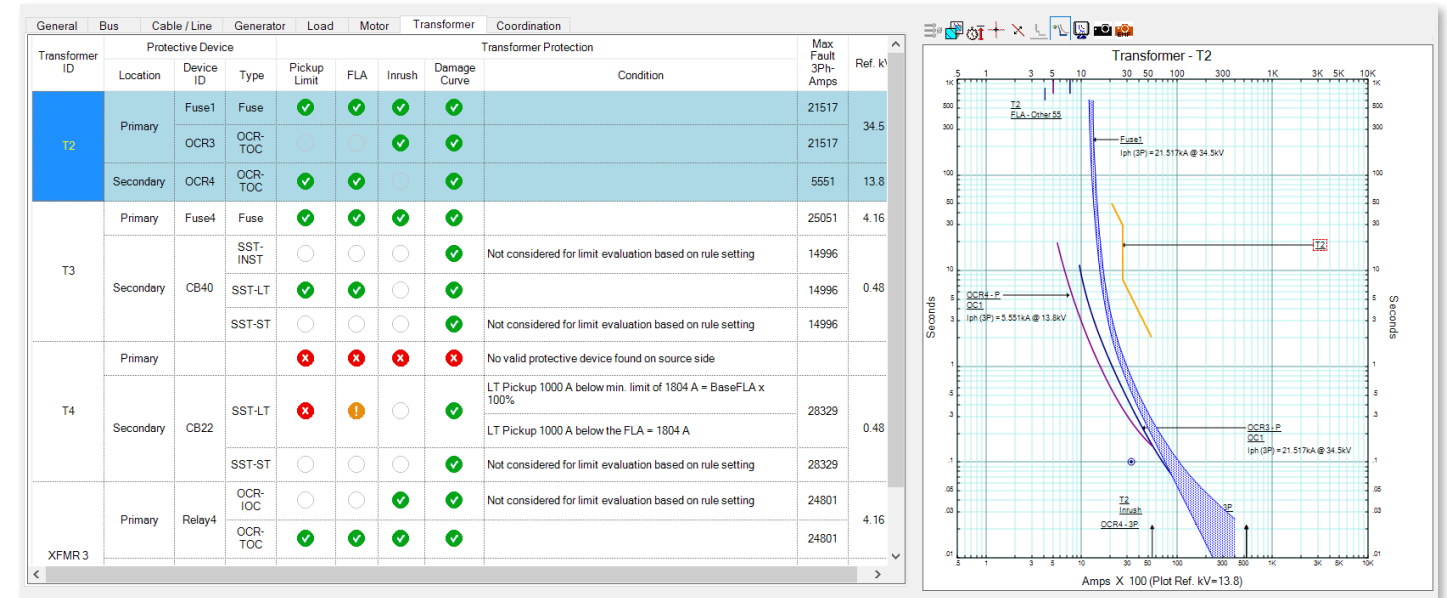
General | Bus | Cable / Line | Generator | Load | Motor | Transformer | Coordination

| Transformer ID | Protective Device Location | Device ID | Type | Pickup Limit | FLA | Inrush | Damage Curve | Condition | Max Fault 3Ph-Amps | Ref. kV |
|---|---|---|---|---|---|---|---|---|---|---|
| T2 | Primary | Fuse1 | Fuse | | | | | | 21517 | 34.5 |
| | | OCR3 | OCR-TOC | | | | | | 21517 | |
| | Secondary | OCR4 | OCR-TOC | | | | | | 5551 | 13.8 |
| T3 | Primary | Fuse4 | Fuse | | | | | | 25051 | 4.16 |
| | Secondary | CB40 | SST-INST | | | | | Not considered for limit evaluation based on rule setting | 14996 | 0.48 |
| | | | SST-LT | | | | | | 14996 | |
| | | | SST-ST | | | | | Not considered for limit evaluation based on rule setting | 14996 | |
| T4 | Primary | | | | | | | No valid protective device found on source side | | |
| | Secondary | CB22 | SST-LT | | | | | LT Pickup 1000 A below min. limit of 1804 A = BaseFLA x 100% | 28329 | 0.48 |
| | | | | | | | | LT Pickup 1000 A below the FLA = 1804 A | | |
| | | | SST-ST | | | | | Not considered for limit evaluation based on rule setting | 28329 | |
| XFMR 3 | Primary | Relay4 | OCR-IOC | | | | | Not considered for limit evaluation based on rule setting | 24801 | 4.16 |
| | | | OCR-TOC | | | | | | 24801 | |

Transformer - T2

.5 1 3 5 10 30 50 100 300 1K 3K 5K 10K

1K 500 300 100 50 30 10 5 3 1 .5 .3 .1 .05 .03 .01

Seconds

T2
FLA - Other 55

Fuse1
Iph (3P) = 21.517kA @ 34.5kV

T2

OCR4 - P
OC1
Iph (3P) = 5.551kA @ 13.8kV

OCR3 - P
OC1
Iph (3P) = 21.517kA @ 34.5kV

T2
Inrush

OCR4 - 3P

3P

Amps X 100 (Plot Ref. kV=13.8)